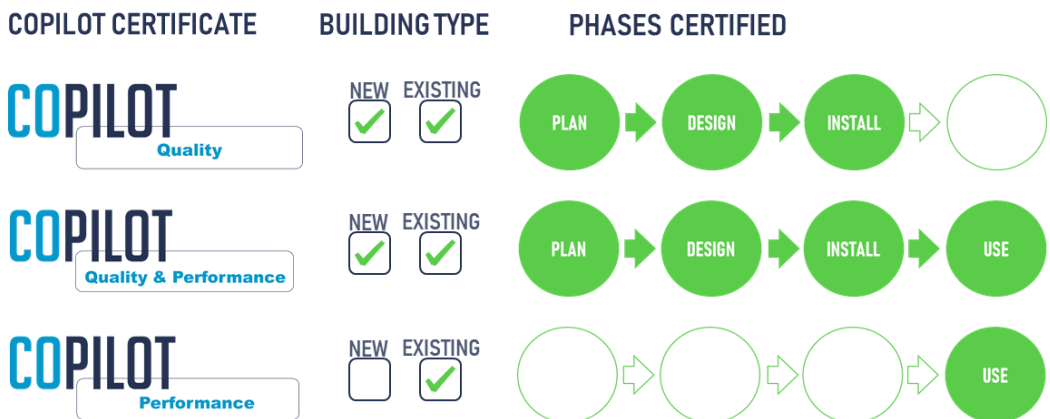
COPILOT CERTIFICATE

BUILDING TYPE

PHASES CERTIFIED

COPILOT Quality

NEW EXISTING

PLAN DESIGN INSTALL

COPILOT Quality & Performance

NEW EXISTING

PLAN DESIGN INSTALL USE

COPILOT Performance

NEW EXISTING

USE